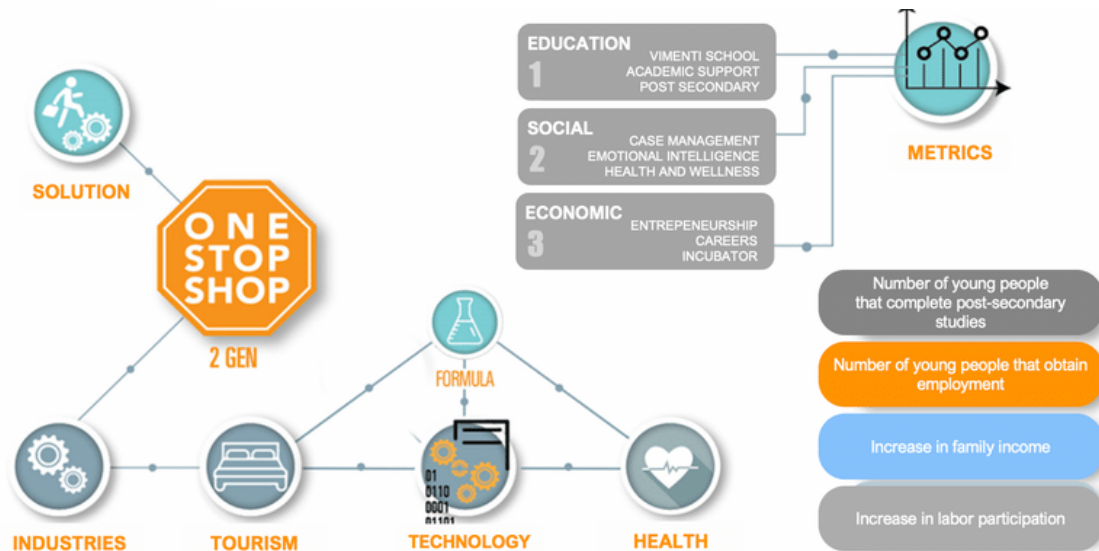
EDUCATION
1
VIMENTI SCHOOL
ACADEMIC SUPPORT
POST SECONDARY

SOCIAL
2
CASE MANAGEMENT
EMOTIONAL INTELLIGENCE
HEALTH AND WELLNESS

ECONOMIC
3
ENTREPENEURSHIP
CAREERS
INCUBATOR

METRICS

SOLUTION

ONE STOP SHOP

2 GEN

FORMULA

01
0110
0001
01101

INDUSTRIES

TOURISM

TECHNOLOGY

HEALTH

Number of young people that complete post-secondary studies

Number of young people that obtain employment

Increase in family income

Increase in labor participation